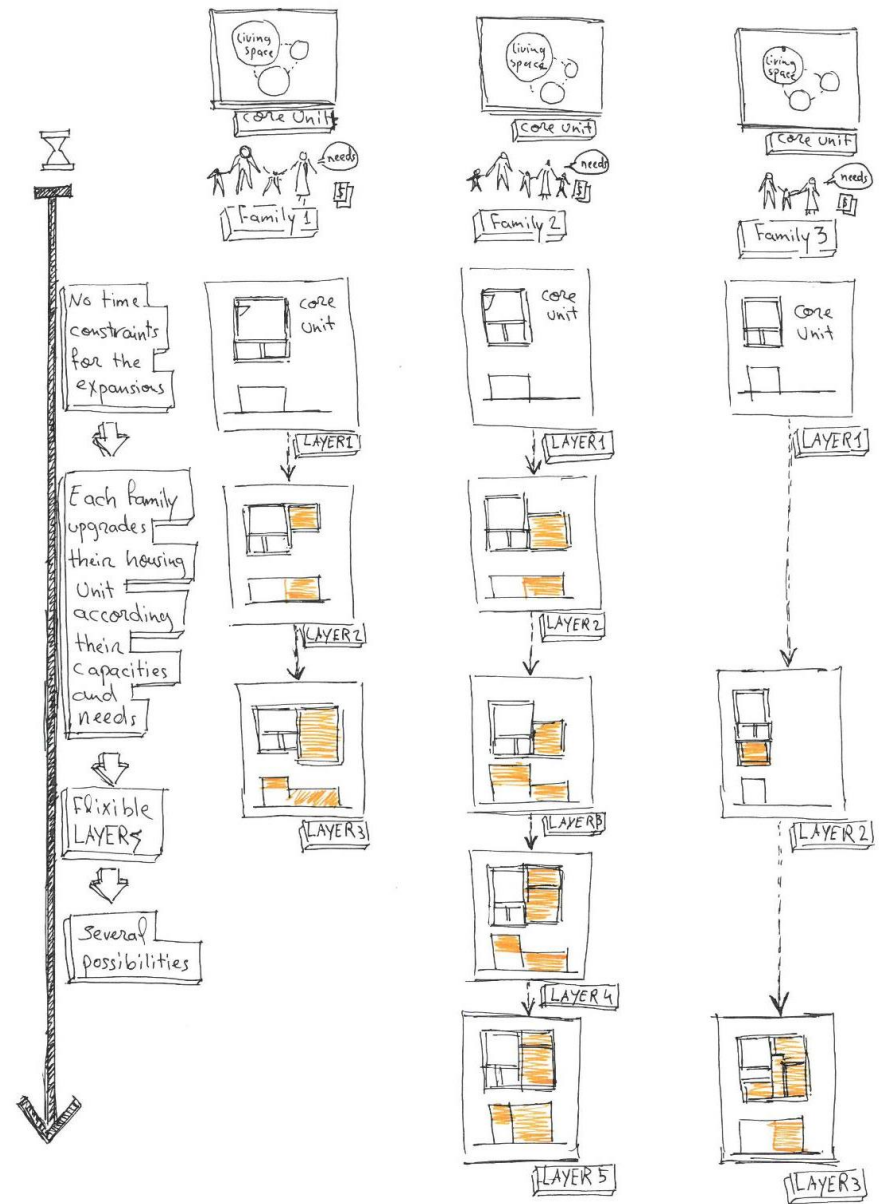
Living space

core unit

needs

$

Family 1

Living space

core unit

needs

$

Family 2

Living space

core unit

needs

$

Family 3

No time constraints for the expansions

Each family upgrades their housing unit according their capacities and needs

Flexible LAYERS

Several possibilities

core unit

LAYER1

LAYER2

LAYER3

core unit

LAYER1

LAYER2

LAYER3

LAYER4

LAYER5

core unit

LAYER1

LAYER2

LAYER3